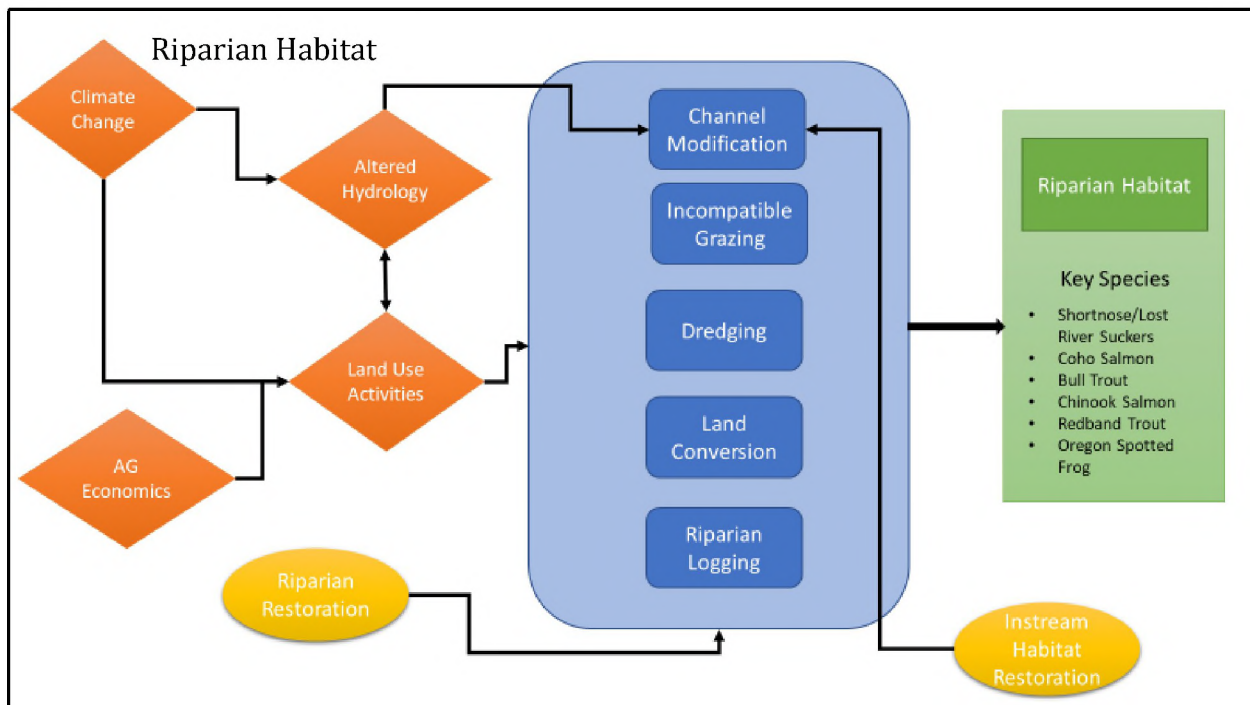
Riparian Habitat

Climate Change

Altered Hydrology

Land Use Activities

AG Economics

Riparian Restoration

Channel Modification

Incompatible Grazing

Dredging

Land Conversion

Riparian Logging

Instream Habitat Restoration

Riparian Habitat

Key Species

- Shortnose/Lost River Suckers
- Coho Salmon
- Bull Trout
- Chinook Salmon
- Redband Trout
- Oregon Spotted Frog